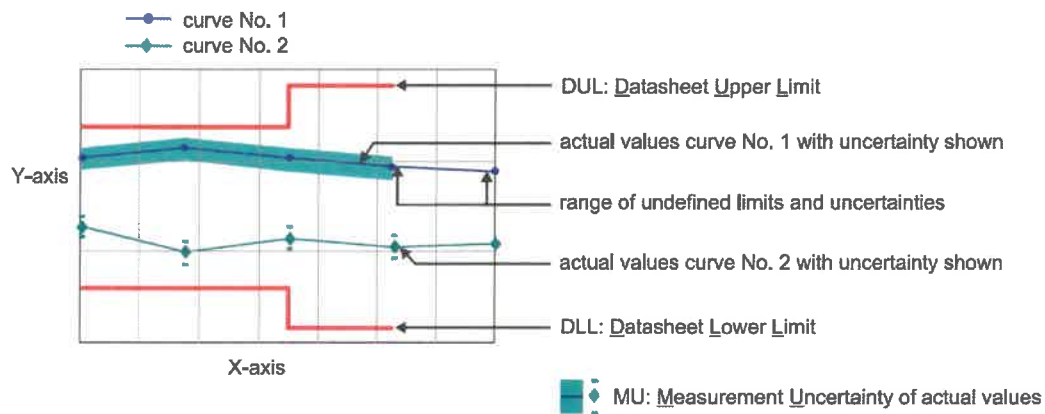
curve No. 1
curve No. 2

Y-axis

X-axis

DUL: Datasheet Upper Limit

actual values curve No. 1 with uncertainty shown

range of undefined limits and uncertainties

actual values curve No. 2 with uncertainty shown

DLL: Datasheet Lower Limit

MU: Measurement Uncertainty of actual values